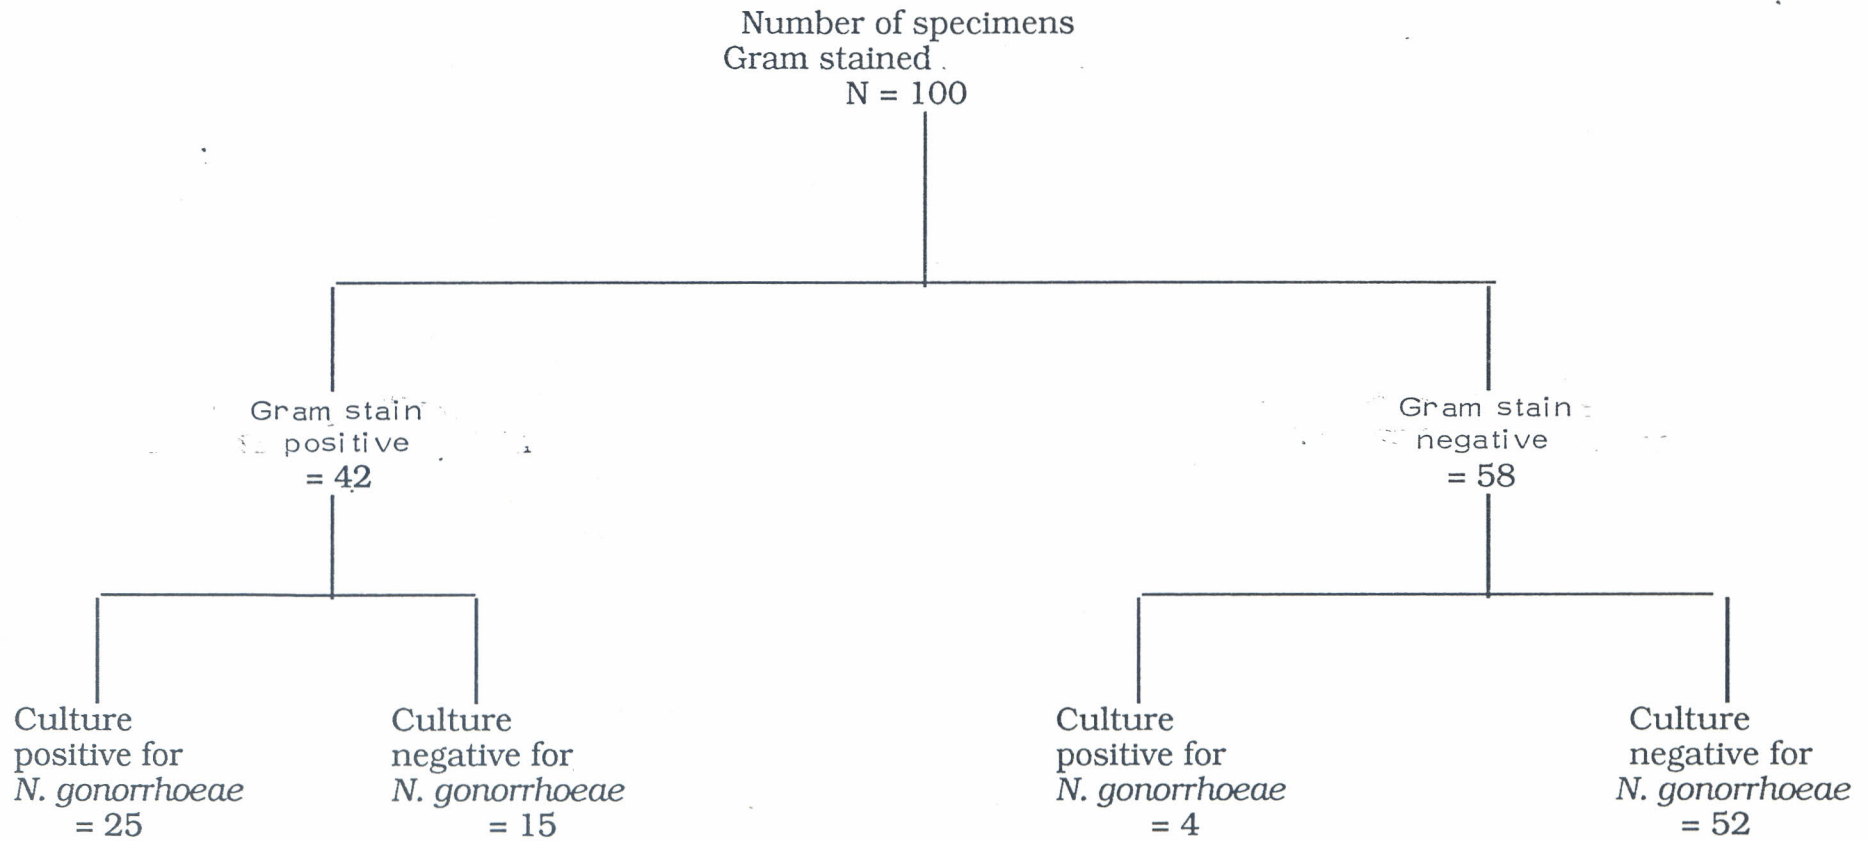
Number of specimens
Gram stained
N = 100

Gram stain
positive
= 42

Gram stain
negative
= 58

Culture
positive for
*N. gonorrhoeae*
= 25

Culture
negative for
*N. gonorrhoeae*
= 15

Culture
positive for
*N. gonorrhoeae*
= 4

Culture
negative for
*N. gonorrhoeae*
= 52